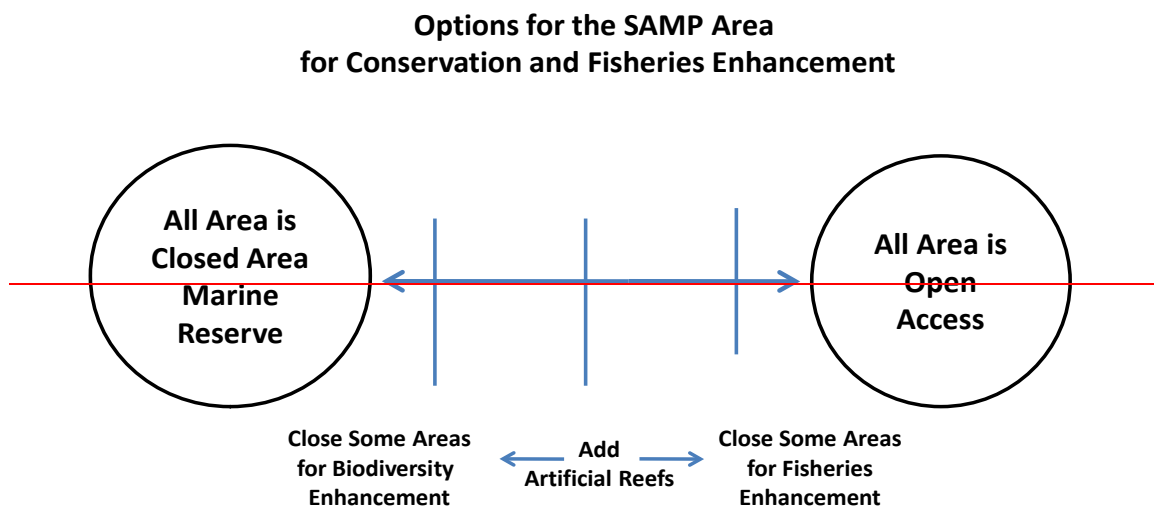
Options for the SAMP Area
for Conservation and Fisheries Enhancement

All Area is Closed Area Marine Reserve

All Area is Open Access

Close Some Areas for Biodiversity Enhancement

Add Artificial Reefs

Close Some Areas for Fisheries Enhancement